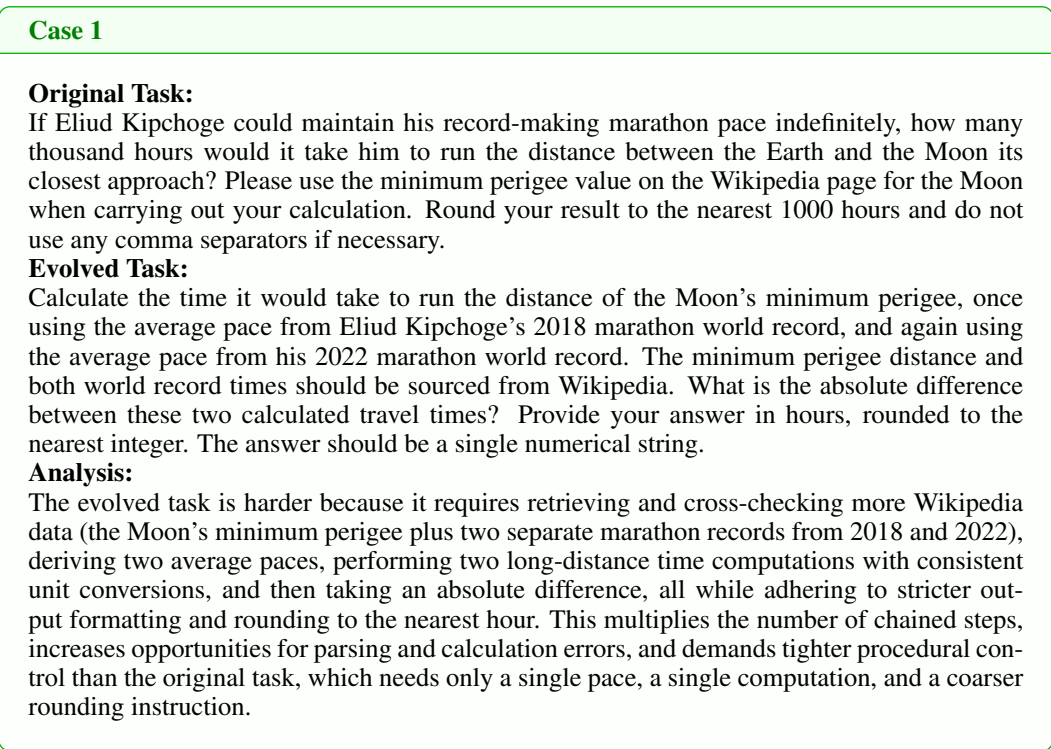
Case 1

Original Task:
If Eliud Kipchoge could maintain his record-making marathon pace indefinitely, how many thousand hours would it take him to run the distance between the Earth and the Moon its closest approach? Please use the minimum perigee value on the Wikipedia page for the Moon when carrying out your calculation. Round your result to the nearest 1000 hours and do not use any comma separators if necessary.
Evolved Task:
Calculate the time it would take to run the distance of the Moon's minimum perigee, once using the average pace from Eliud Kipchoge's 2018 marathon world record, and again using the average pace from his 2022 marathon world record. The minimum perigee distance and both world record times should be sourced from Wikipedia. What is the absolute difference between these two calculated travel times? Provide your answer in hours, rounded to the nearest integer. The answer should be a single numerical string.
Analysis:
The evolved task is harder because it requires retrieving and cross-checking more Wikipedia data (the Moon's minimum perigee plus two separate marathon records from 2018 and 2022), deriving two average paces, performing two long-distance time computations with consistent unit conversions, and then taking an absolute difference, all while adhering to stricter output formatting and rounding to the nearest hour. This multiplies the number of chained steps, increases opportunities for parsing and calculation errors, and demands tighter procedural control than the original task, which needs only a single pace, a single computation, and a coarser rounding instruction.